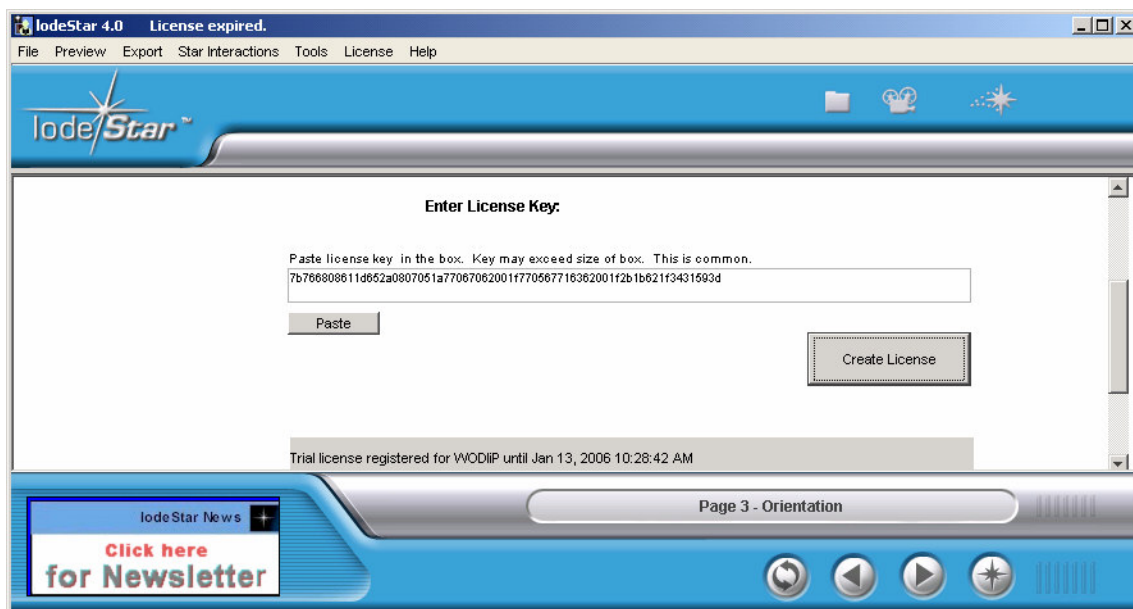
lodeStar 4.0 License expired.

File Preview Export Star Interactions Tools License Help

lodeStar™

Enter License Key:

Paste license key in the box. Key may exceed size of box. This is common.

7b766808611d652a0807051a77067062001f770567716362001f2b1b621f3431593d

Paste

Create License

Trial license registered for WODliP until Jan 13, 2006 10:28:42 AM

lodeStar News

Click here
for Newsletter

Page 3 - Orientation